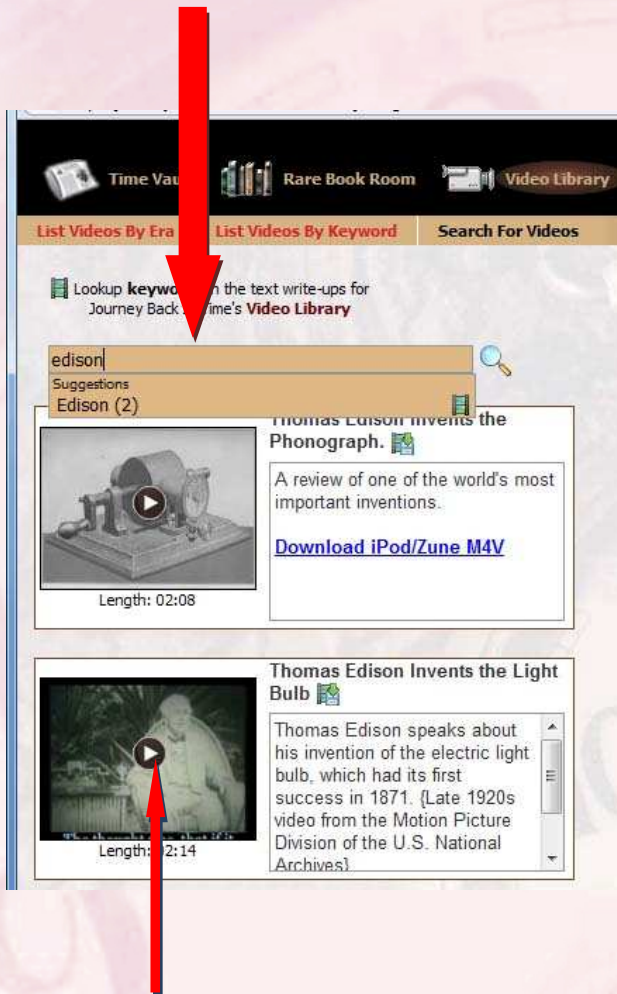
Time Vau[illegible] Rare Book Room Video Library

List Videos By Era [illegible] List Videos By Keyword Search For Videos

Lookup keywo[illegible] in the text write-ups for Journey Back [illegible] Time's Video Library

edison

Suggestions
Edison (2)

Thomas Edison Invents the Phonograph.

A review of one of the world's most important inventions.

Download iPod/Zune M4V

Length: 02:08

Thomas Edison Invents the Light Bulb

Thomas Edison speaks about his invention of the electric light bulb, which had its first success in 1871. {Late 1920s video from the Motion Picture Division of the U.S. National Archives}

Length: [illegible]2:14